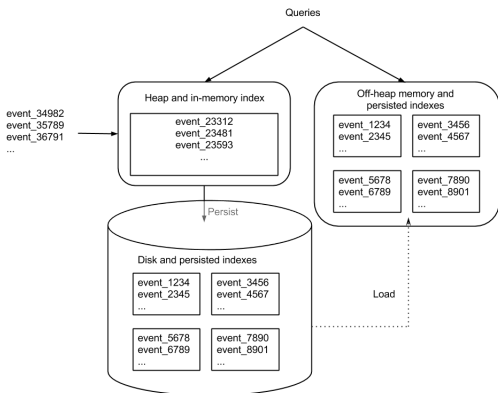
Queries

event_34982
event_35789
event_36791
...

Heap and in-memory index

event_23312
event_23481
event_23593
...

Off-heap memory and persisted indexes

event_1234
event_2345
...

event_3456
event_4567
...

event_5678
event_6789
...

event_7890
event_8901
...

Persist

Disk and persisted indexes

event_1234
event_2345
...

event_3456
event_4567
...

event_5678
event_6789
...

event_7890
event_8901
...

Load